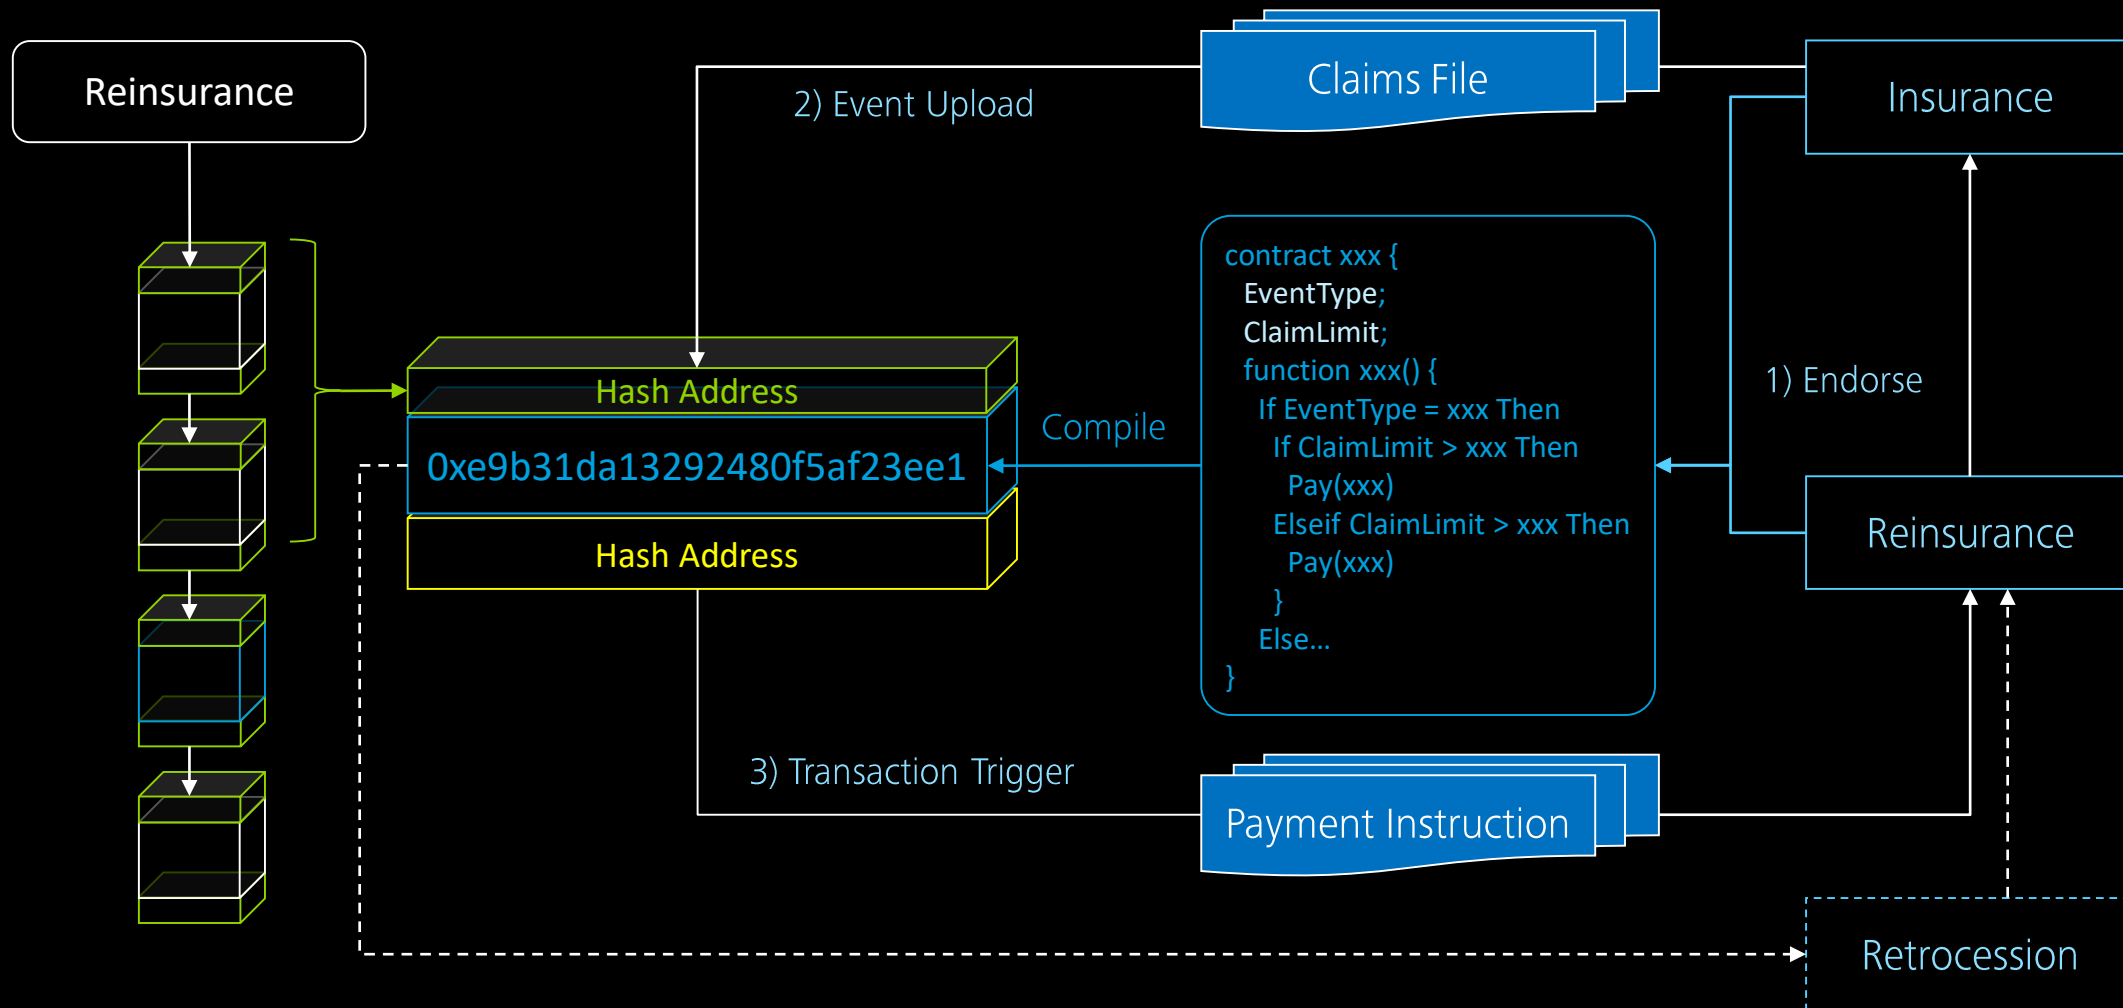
Reinsurance

2) Event Upload

Claims File

Insurance

Hash Address

0xe9b31da13292480f5af23ee1

Hash Address

Compile

contract xxx {
EventType;
ClaimLimit;
function xxx() {
If EventType = xxx Then
If ClaimLimit > xxx Then
Pay(xxx)
Elseif ClaimLimit > xxx Then
Pay(xxx)
}
Else...
}

1) Endorse

Reinsurance

3) Transaction Trigger

Payment Instruction

Retrocession